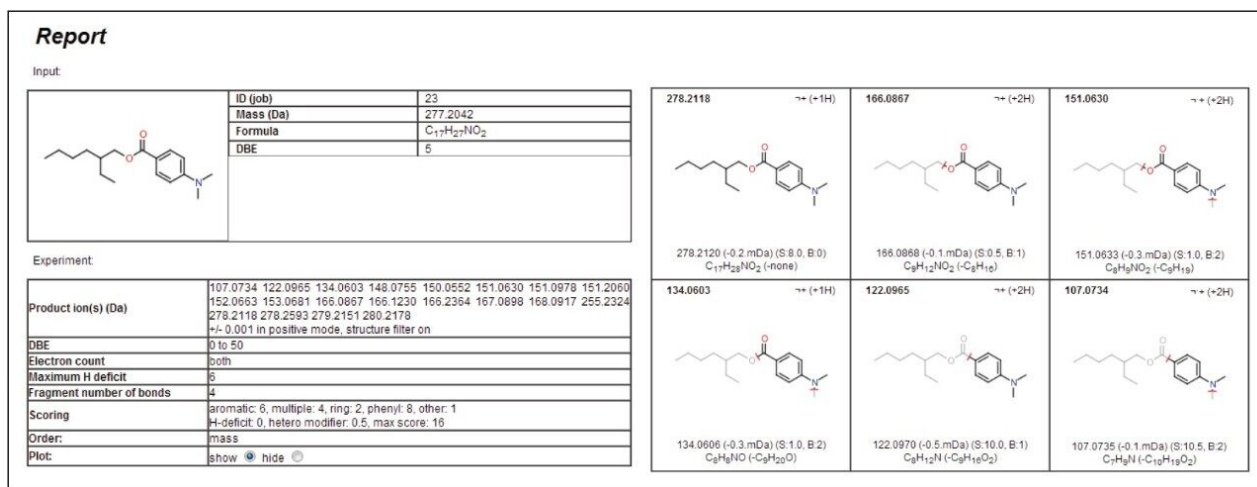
**Report**

Input:

| | |
|---|---|
| ID (job) | 23 |
| Mass (Da) | 277.2042 |
| Formula | $C_{17}H_{27}NO_2$ |
| DBE | 5 |

O

O

N

Experiment:

| | |
|---|---|
| Product ion(s) (Da) | 107.0734 122.0965 134.0603 148.0755 150.0552 151.0630 151.0978 151.2060 152.0663 153.0681 166.0867 166.1230 166.2364 167.0898 168.0917 255.2324 278.2118 278.2593 279.2151 280.2178 +/- 0.001 in positive mode, structure filter on |
| DBE | 0 to 50 |
| Electron count | both |
| Maximum H deficit | 6 |
| Fragment number of bonds | 4 |
| Scoring | aromatic: 6, multiple: 4, ring: 2, phenyl: 8, other: 1 H-deficit: 0, hetero modifier: 0.5, max score: 16 |
| Order: | mass |
| Plot: | show ◉ hide ○ |

278.2118 ¬+ (+1H)

278.2120 (-0.2 mDa) (S:8.0, B:0)
$C_{17}H_{28}NO_2$ (-none)

166.0867 ¬+ (+2H)

166.0868 (-0.1 mDa) (S:0.5, B:1)
$C_9H_{12}NO_2$ ($-C_8H_{16}$)

151.0630 ¬+ (+2H)

151.0633 (-0.3 mDa) (S:1.0, B:2)
$C_8H_9NO_2$ ($-C_9H_{19}$)

134.0603 ¬+ (+1H)

134.0606 (-0.3 mDa) (S:1.0, B:2)
$C_8H_8NO$ ($-C_9H_{20}O$)

122.0965 ¬+ (+2H)

122.0970 (-0.5 mDa) (S:10.0, B:1)
$C_8H_{12}N$ ($-C_9H_{16}O_2$)

107.0734 ¬+ (+2H)

107.0735 (-0.1 mDa) (S:10.5, B:2)
$C_7H_9N$ ($-C_{10}H_{19}O_2$)